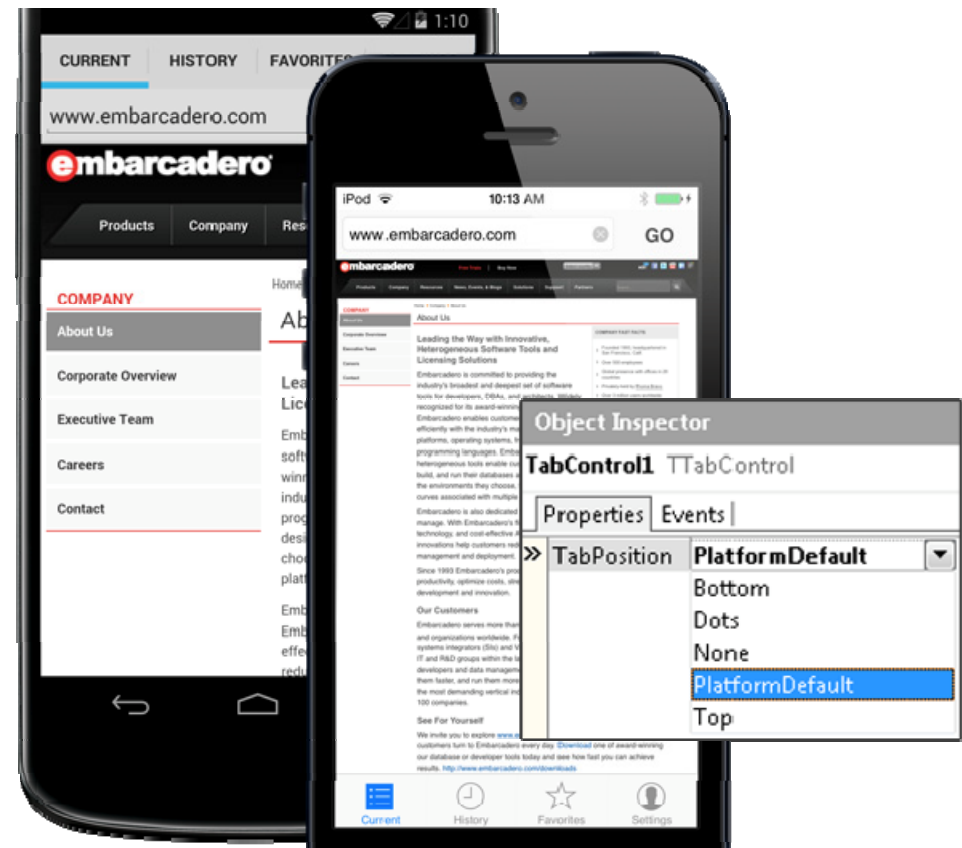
1:10

CURRENT HISTORY FAVORITES

www.embarcadero.com

embarcadero

Products Company Res

Home

COMPANY

About Us

Corporate Overview

Executive Team

Careers

Contact

Ab

Lea
Lic

Emb
soft
winn
indu
prog
desi
cho
platf

Emb
Emb
effe
redu

iPod 10:13 AM

www.embarcadero.com GO

embarcadero

About Us

Leading the Way with Innovative, Heterogeneous Software Tools and Licensing Solutions

Embarcadero is committed to providing the industry's broadest and deepest set of software tools for developers, DBAs, and architects. Widely recognized for its award-winning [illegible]

Embarcadero is also dedicated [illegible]

Since 1993 Embarcadero's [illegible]

Our Customers

See For Yourself

We invite you to explore www.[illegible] customers turn to Embarcadero every day. Download one of award-winning our database or developer tools today and see how fast you can achieve results. http://www.embarcadero.com/downloads

Current History Favorites Settings

Object Inspector

TabControl1 TTabControl

Properties Events

» TabPosition PlatformDefault

Bottom
Dots
None
PlatformDefault
Top